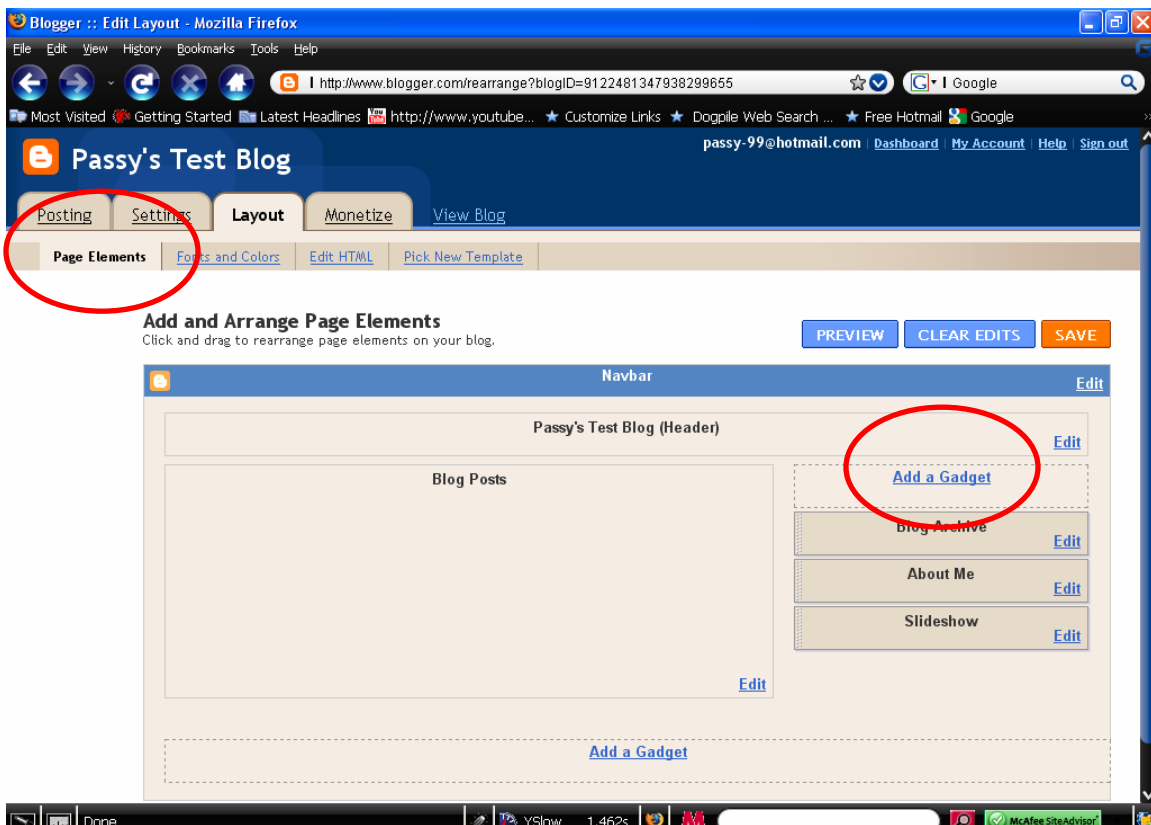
Blogger :: Edit Layout - Mozilla Firefox

File Edit View History Bookmarks Tools Help

http://www.blogger.com/rearrange?blogID=9122481347938299655

Google

Most Visited Getting Started Latest Headlines http://www.youtube... Customize Links Dogpile Web Search ... Free Hotmail Google

Passy's Test Blog

passy-99@hotmail.com | Dashboard | My Account | Help | Sign out

Posting Settings Layout Monetize View Blog

Page Elements Fonts and Colors Edit HTML Pick New Template

Add and Arrange Page Elements
Click and drag to rearrange page elements on your blog.

PREVIEW CLEAR EDITS SAVE

Navbar
Edit

Passy's Test Blog (Header)
Edit

Blog Posts

Add a Gadget

Blog Archive
Edit

About Me
Edit

Slideshow
Edit

Edit

Add a Gadget

Done YSlow 1.462s McAfee SiteAdvisor